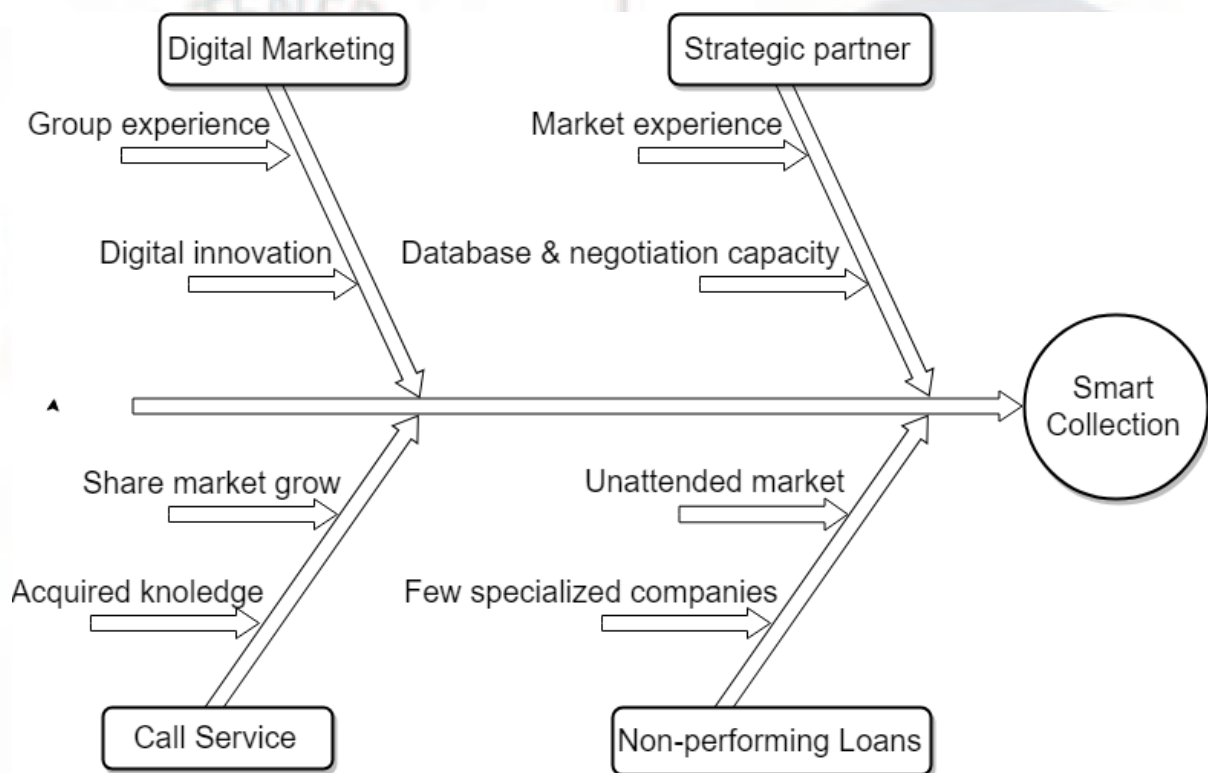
Digital Marketing

Group experience

Digital innovation

Strategic partner

Market experience

Database & negotiation capacity

Smart Collection

Share market grow

Acquired knoledge

Call Service

Unattended market

Few specialized companies

Non-performing Loans